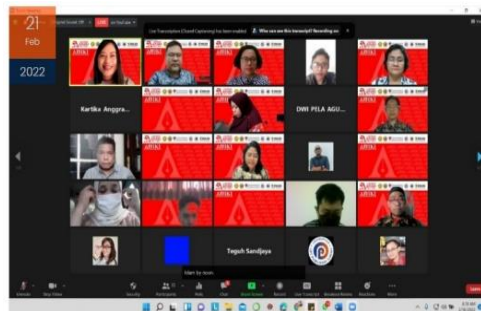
21
Feb
2022

LIVE

Live Transcription (Closed Captioning) has been enabled

Who can see this transcript? Recording on

Kartika Anggra...

DWI PELA AGU...

Teguh Sandjaya

Unmute

Stop Video

Security

Participants

Polls

Chat

Share Screen

Record

Live Transcript

Breakout Rooms

Reactions

More